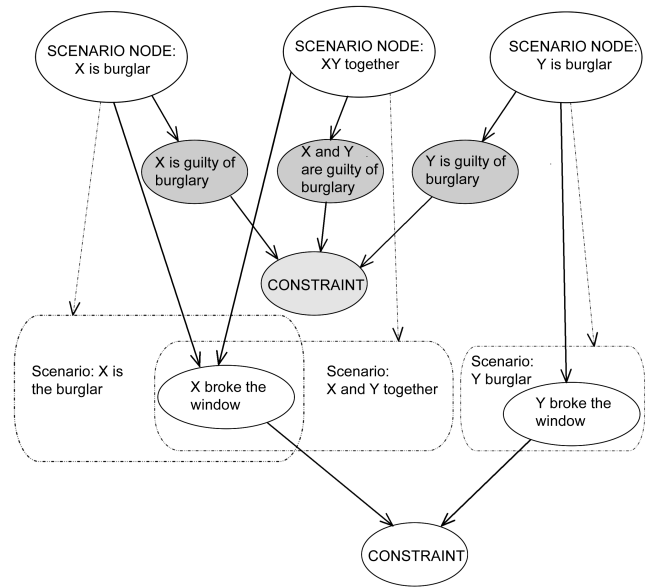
SCENARIO NODE: X is burglar

SCENARIO NODE: XY together

SCENARIO NODE: Y is burglar

X is guilty of burglary

X and Y are guilty of burglary

Y is guilty of burglary

CONSTRAINT

Scenario: X is the burglar

X broke the window

Scenario: X and Y together

Scenario: Y burglar

Y broke the window

CONSTRAINT